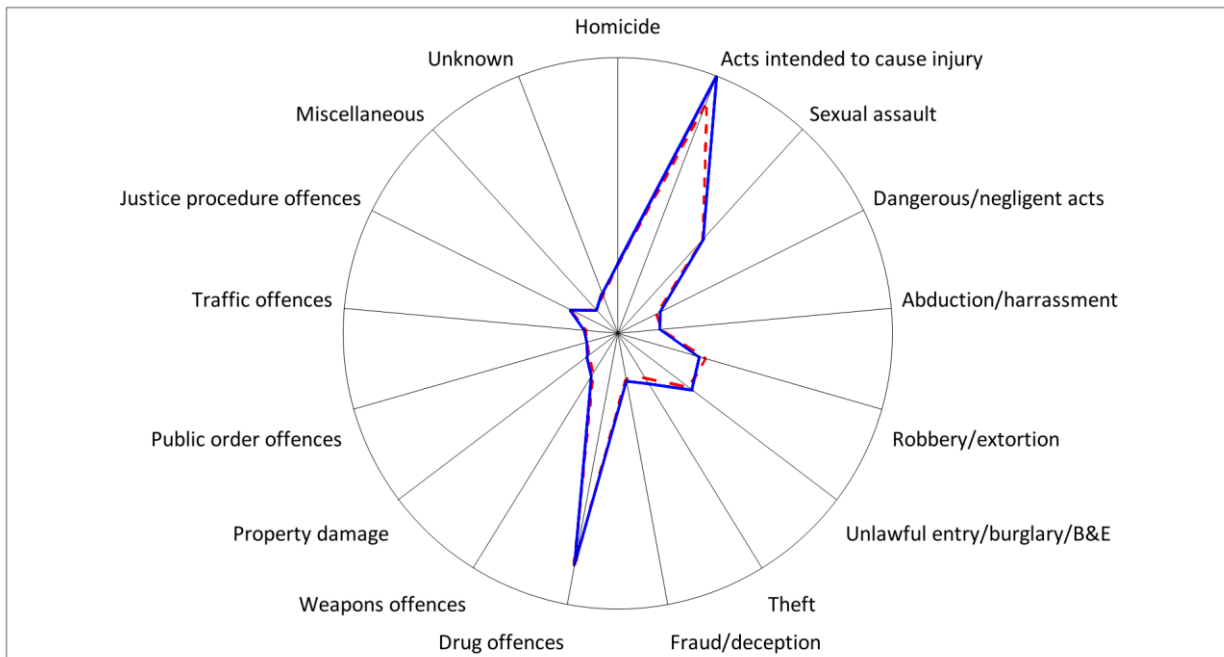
Homicide
Acts intended to cause injury
Sexual assault
Dangerous/negligent acts
Abduction/harrassment
Robbery/extortion
Unlawful entry/burglary/B&E
Theft
Fraud/deception
Drug offences
Weapons offences
Property damage
Public order offences
Traffic offences
Justice procedure offences
Miscellaneous
Unknown